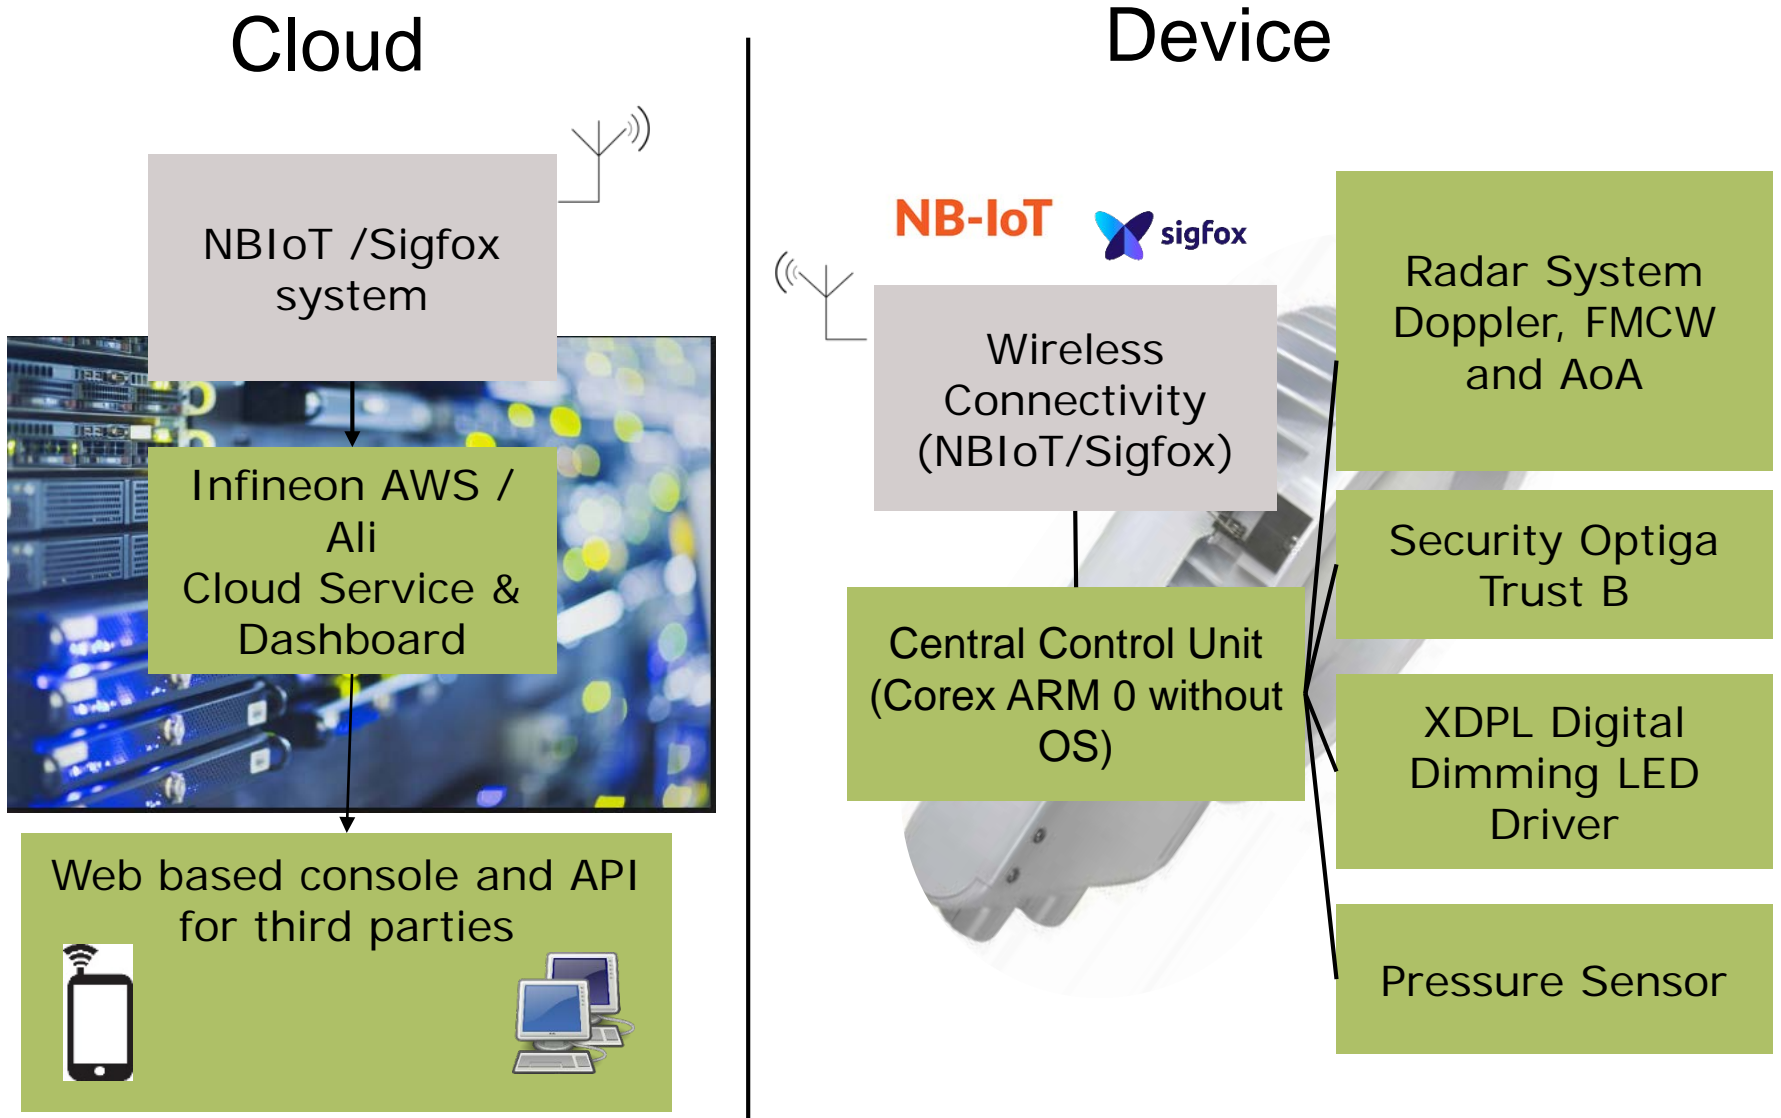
Cloud

NBIoT /Sigfox system

Infineon AWS / Ali Cloud Service & Dashboard

Web based console and API for third parties

Device

NB-IoT

sigfox

Wireless Connectivity (NBIoT/Sigfox)

Central Control Unit (Corex ARM 0 without OS)

Radar System Doppler, FMCW and AoA

Security Optiga Trust B

XDPL Digital Dimming LED Driver

Pressure Sensor